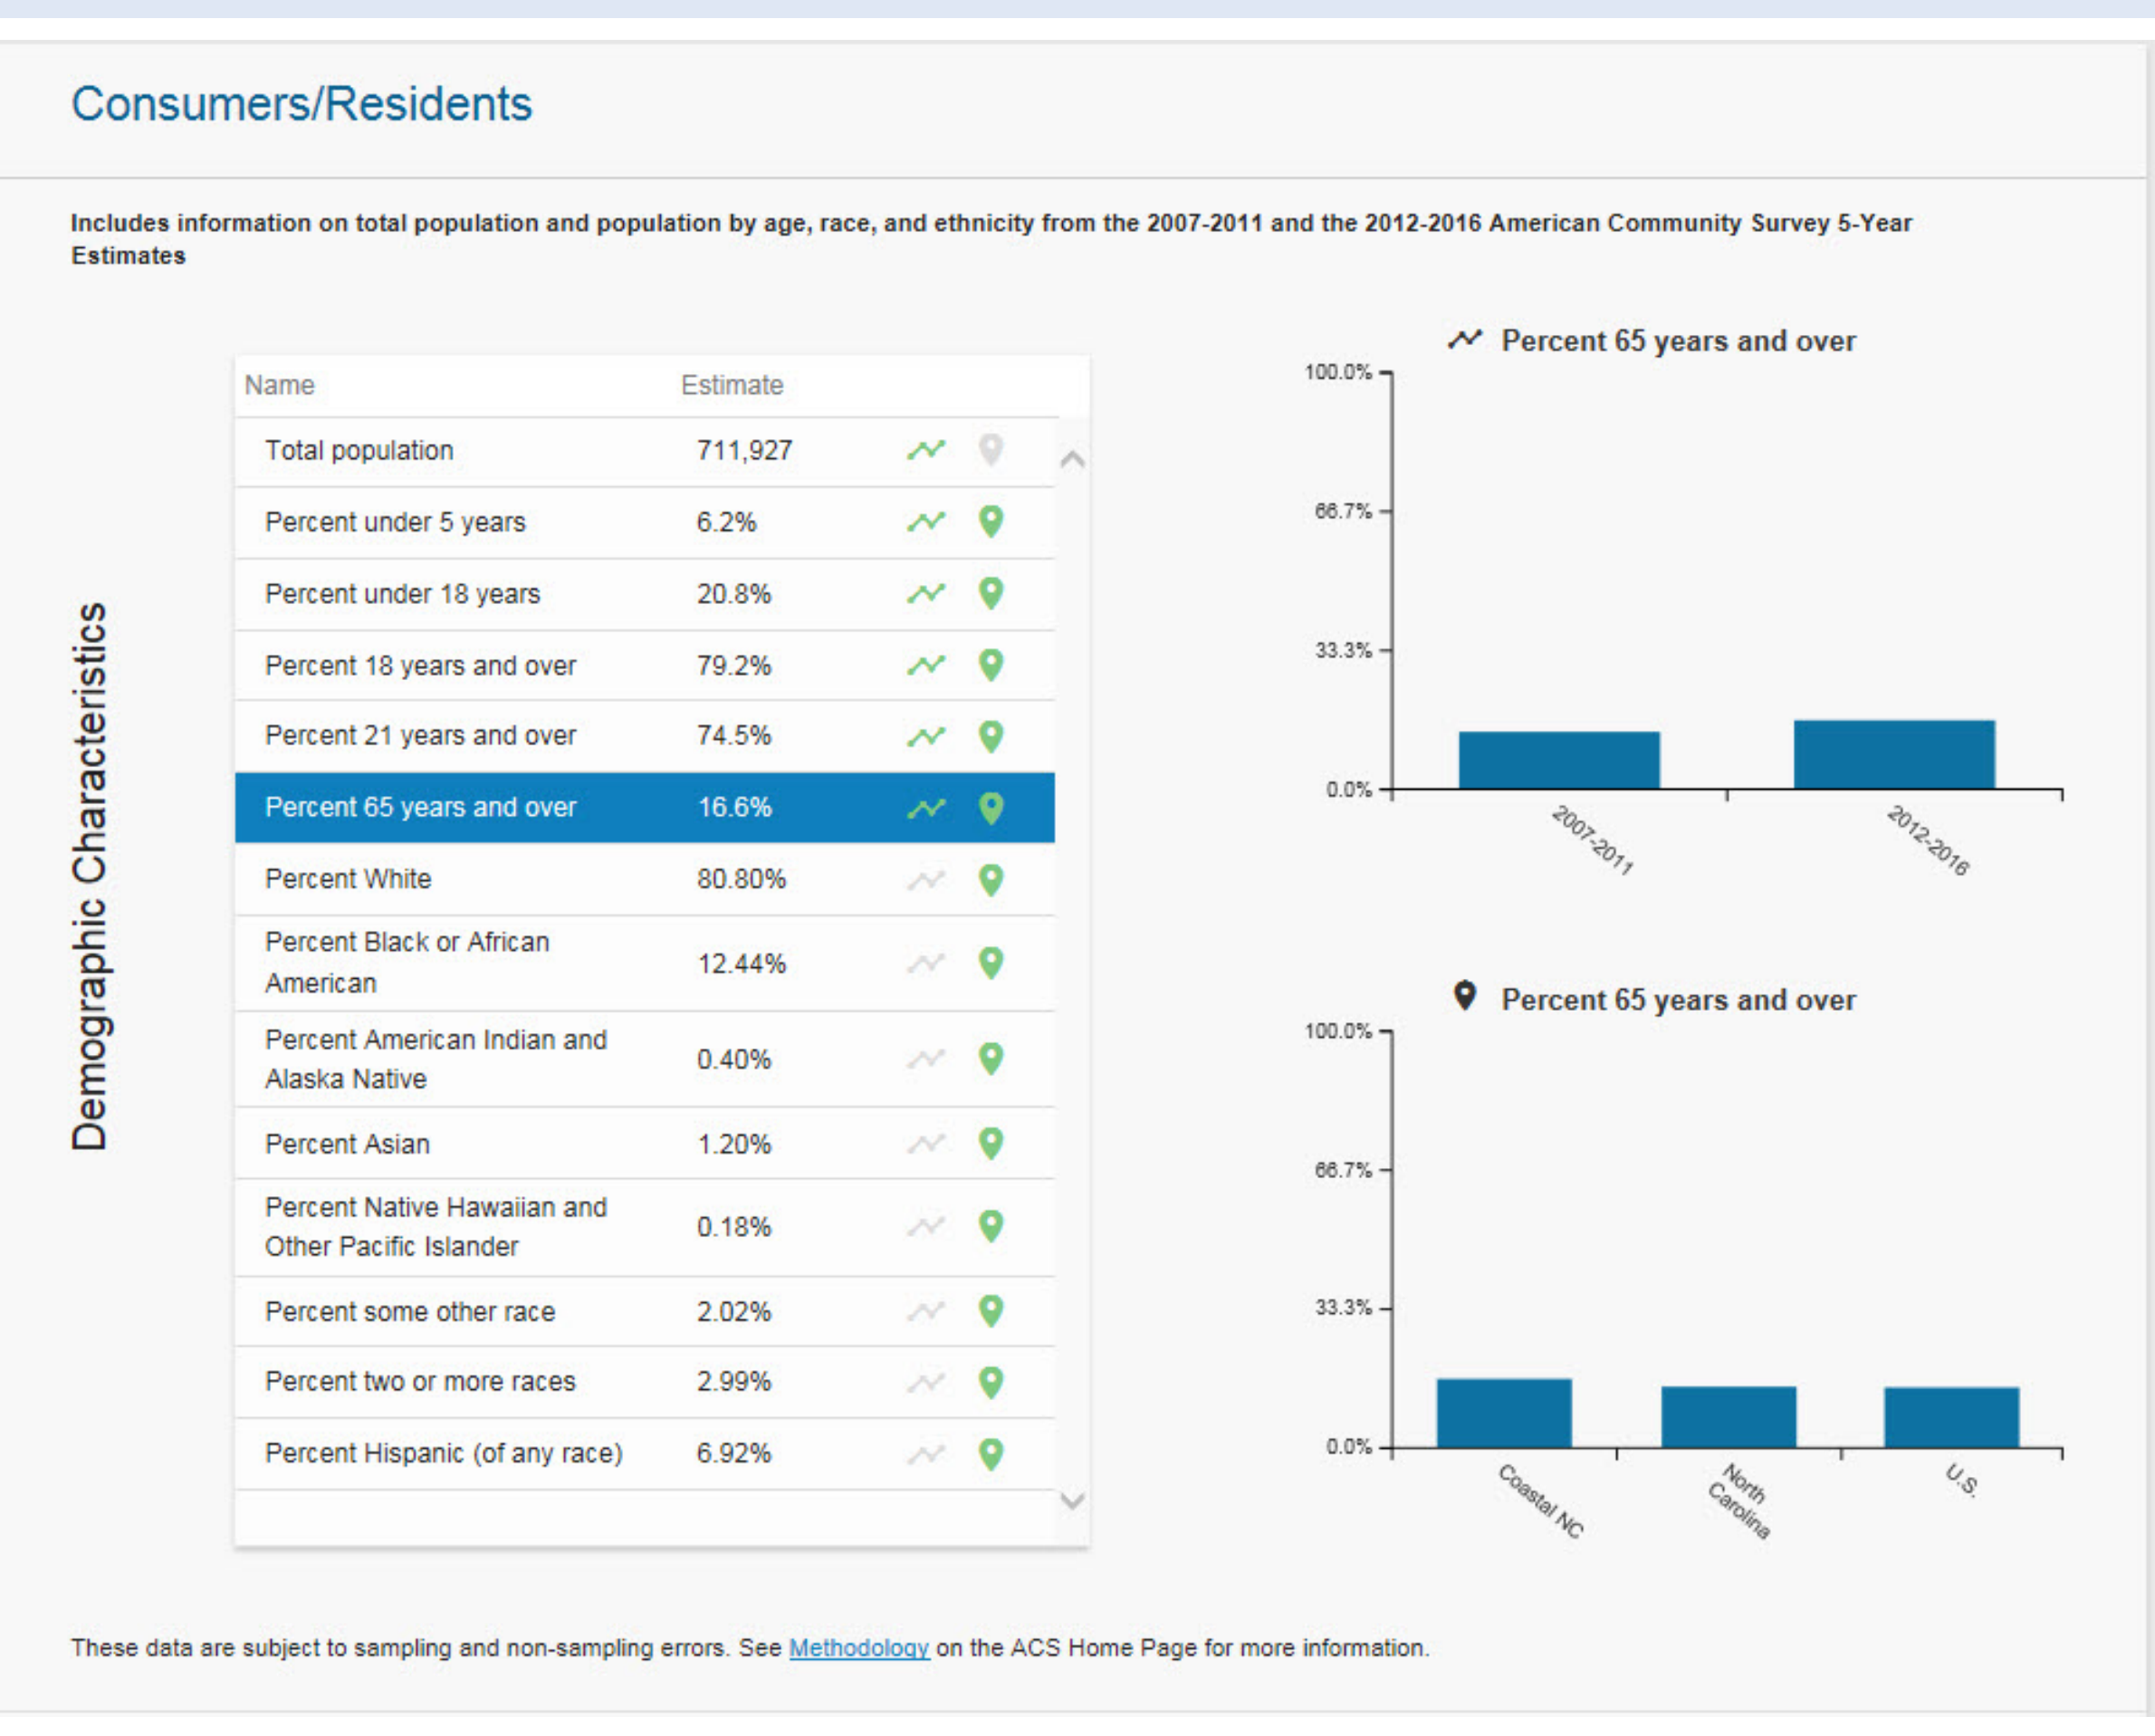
Consumers/Residents

Includes information on total population and population by age, race, and ethnicity from the 2007-2011 and the 2012-2016 American Community Survey 5-Year Estimates

Demographic Characteristics

| Name | Estimate |
|---|---|
| Total population | 711,927 |
| Percent under 5 years | 6.2% |
| Percent under 18 years | 20.8% |
| Percent 18 years and over | 79.2% |
| Percent 21 years and over | 74.5% |
| Percent 65 years and over | 16.6% |
| Percent White | 80.80% |
| Percent Black or African American | 12.44% |
| Percent American Indian and Alaska Native | 0.40% |
| Percent Asian | 1.20% |
| Percent Native Hawaiian and Other Pacific Islander | 0.18% |
| Percent some other race | 2.02% |
| Percent two or more races | 2.99% |
| Percent Hispanic (of any race) | 6.92% |

Percent 65 years and over

100.0%
66.7%
33.3%
0.0%
2007-2011
2012-2016

Percent 65 years and over

100.0%
66.7%
33.3%
0.0%
Coastal NC
North Carolina
U.S.

These data are subject to sampling and non-sampling errors. See Methodology on the ACS Home Page for more information.